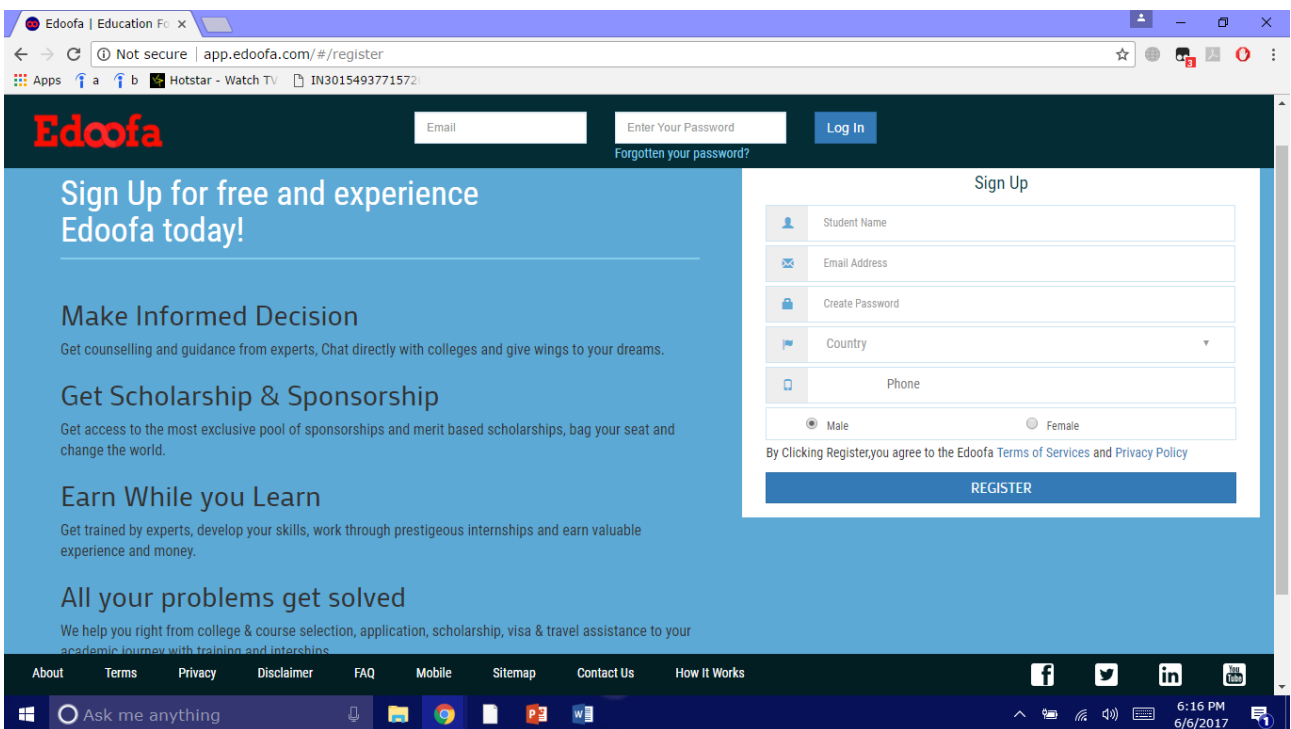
Edoofa | Education Fo ×

Not secure | app.edoofa.com/#/register

Apps a b Hotstar - Watch TV IN301549377157

Edoofa

Email

Enter Your Password

Log In

Forgotten your password?

Sign Up for free and experience Edoofa today!

Make Informed Decision

Get counselling and guidance from experts, Chat directly with colleges and give wings to your dreams.

Get Scholarship & Sponsorship

Get access to the most exclusive pool of sponsorships and merit based scholarships, bag your seat and change the world.

Earn While you Learn

Get trained by experts, develop your skills, work through prestigeous internships and earn valuable experience and money.

All your problems get solved

We help you right from college & course selection, application, scholarship, visa & travel assistance to your academic journey with training and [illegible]

Sign Up

Student Name

Email Address

Create Password

Country

Phone

Male

Female

By Clicking Register,you agree to the Edoofa Terms of Services and Privacy Policy

REGISTER

About Terms Privacy Disclaimer FAQ Mobile Sitemap Contact Us How It Works

Ask me anything

6:16 PM
6/6/2017